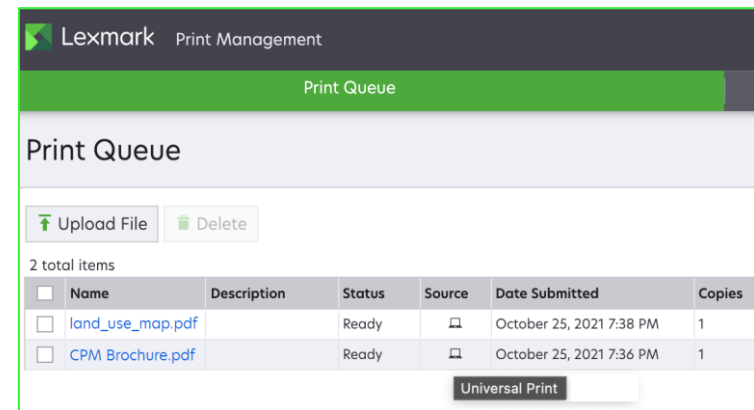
Lexmark Print Management

Print Queue

Print Queue

Upload File Delete

2 total items

| | Name | Description | Status | Source | Date Submitted | Copies |
|---|---|---|---|---|---|---|
| | land_use_map.pdf | | Ready | | October 25, 2021 7:38 PM | 1 |
| | CPM Brochure.pdf | | Ready | | October 25, 2021 7:36 PM | 1 |

Universal Print